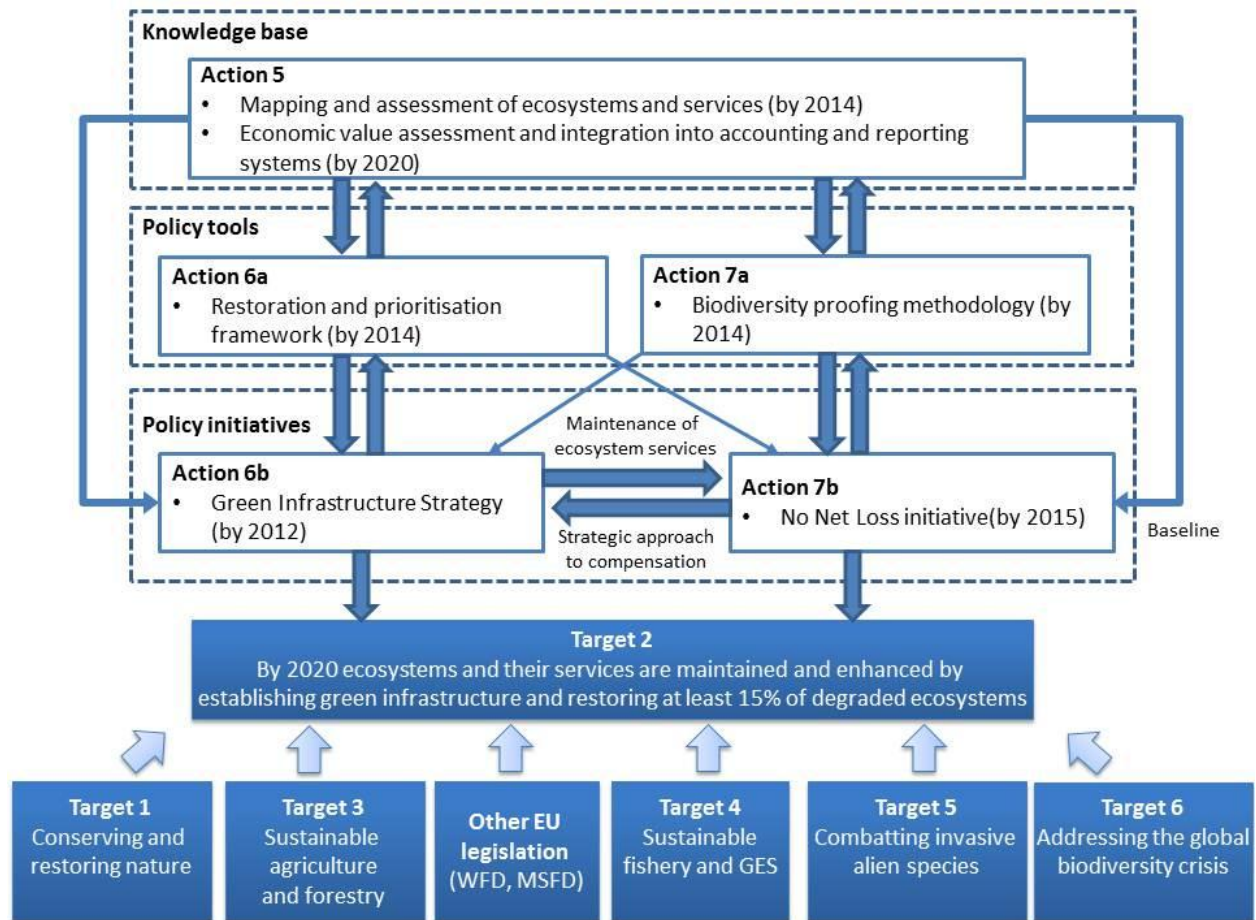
Knowledge base

Action 5
- Mapping and assessment of ecosystems and services (by 2014)
- Economic value assessment and integration into accounting and reporting systems (by 2020)

Policy tools

Action 6a
- Restoration and prioritisation framework (by 2014)

Action 7a
- Biodiversity proofing methodology (by 2014)

Policy initiatives

Maintenance of ecosystem services

Action 6b
- Green Infrastructure Strategy (by 2012)

Action 7b
- No Net Loss initiative(by 2015)

Strategic approach to compensation

Baseline

Target 2
By 2020 ecosystems and their services are maintained and enhanced by establishing green infrastructure and restoring at least 15% of degraded ecosystems

Target 1
Conserving and restoring nature

Target 3
Sustainable agriculture and forestry

Other EU legislation
(WFD, MSFD)

Target 4
Sustainable fishery and GES

Target 5
Combatting invasive alien species

Target 6
Addressing the global biodiversity crisis